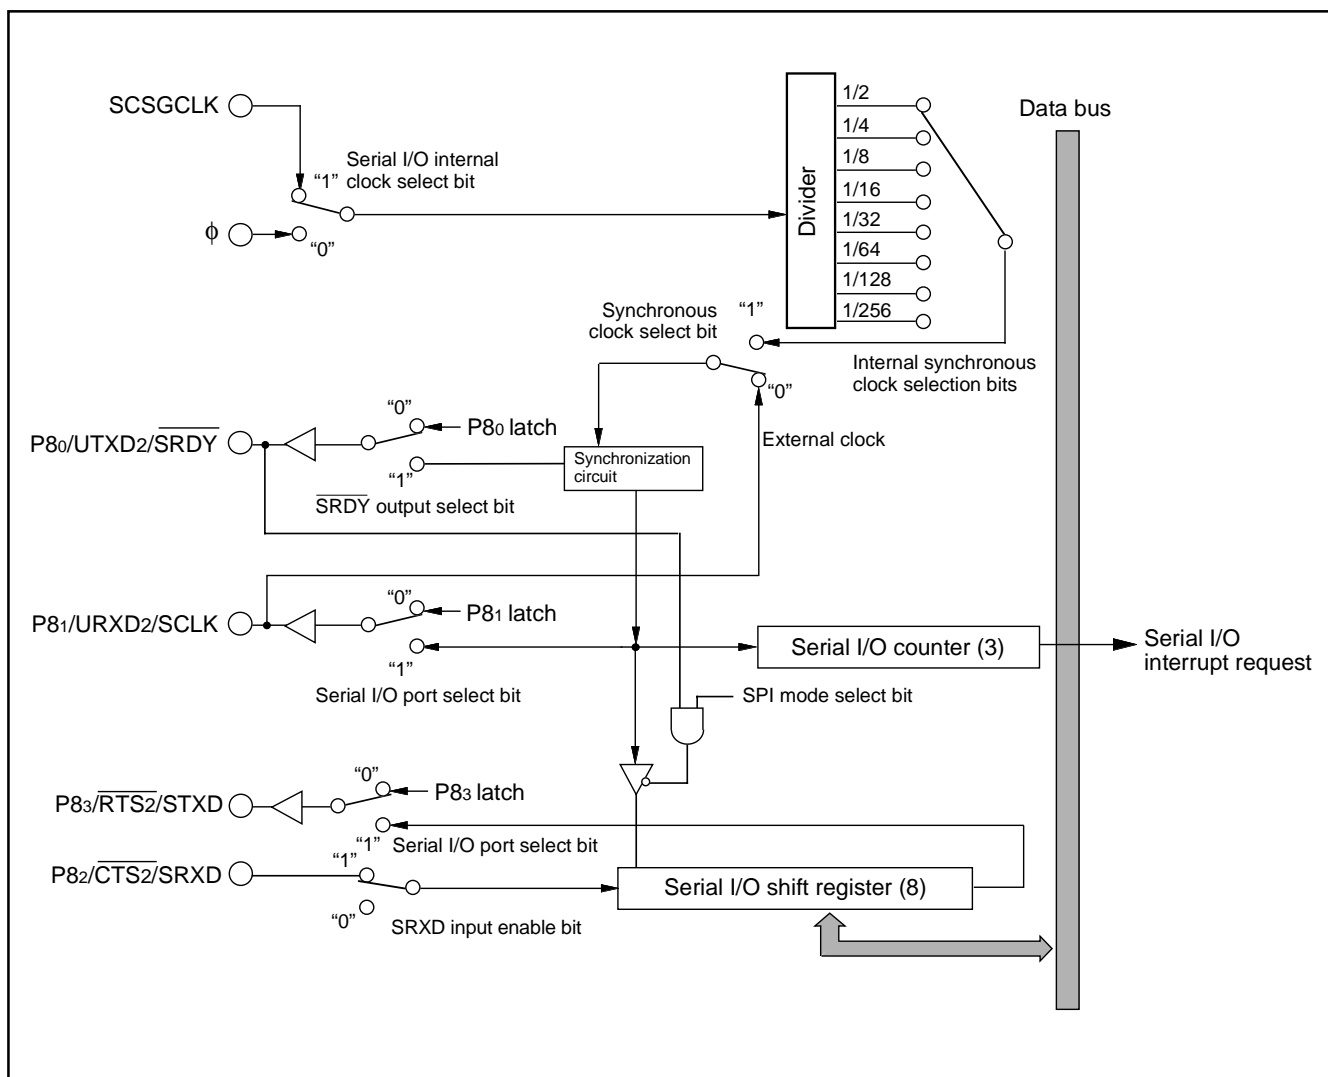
SCSGCLK

Serial I/O internal "1" clock select bit

φ "0"

Divider

1/2
1/4
1/8
1/16
1/32
1/64
1/128
1/256

Data bus

Synchronous clock select bit "1"

Internal synchronous clock selection bits

"0"

P8$_0$/UTXD$_2$/$\overline{SRDY}$

"0" P8$_0$ latch

External clock

"1"

Synchronization circuit

$\overline{SRDY}$ output select bit

P8$_1$/URXD$_2$/SCLK

"0" P8$_1$ latch

"1"

Serial I/O counter (3)

Serial I/O interrupt request

Serial I/O port select bit

SPI mode select bit

P8$_3$/$\overline{RTS2}$/STXD

"0" P8$_3$ latch

"1" Serial I/O port select bit

P8$_2$/$\overline{CTS2}$/SRXD

"1"

Serial I/O shift register (8)

"0"

SRXD input enable bit